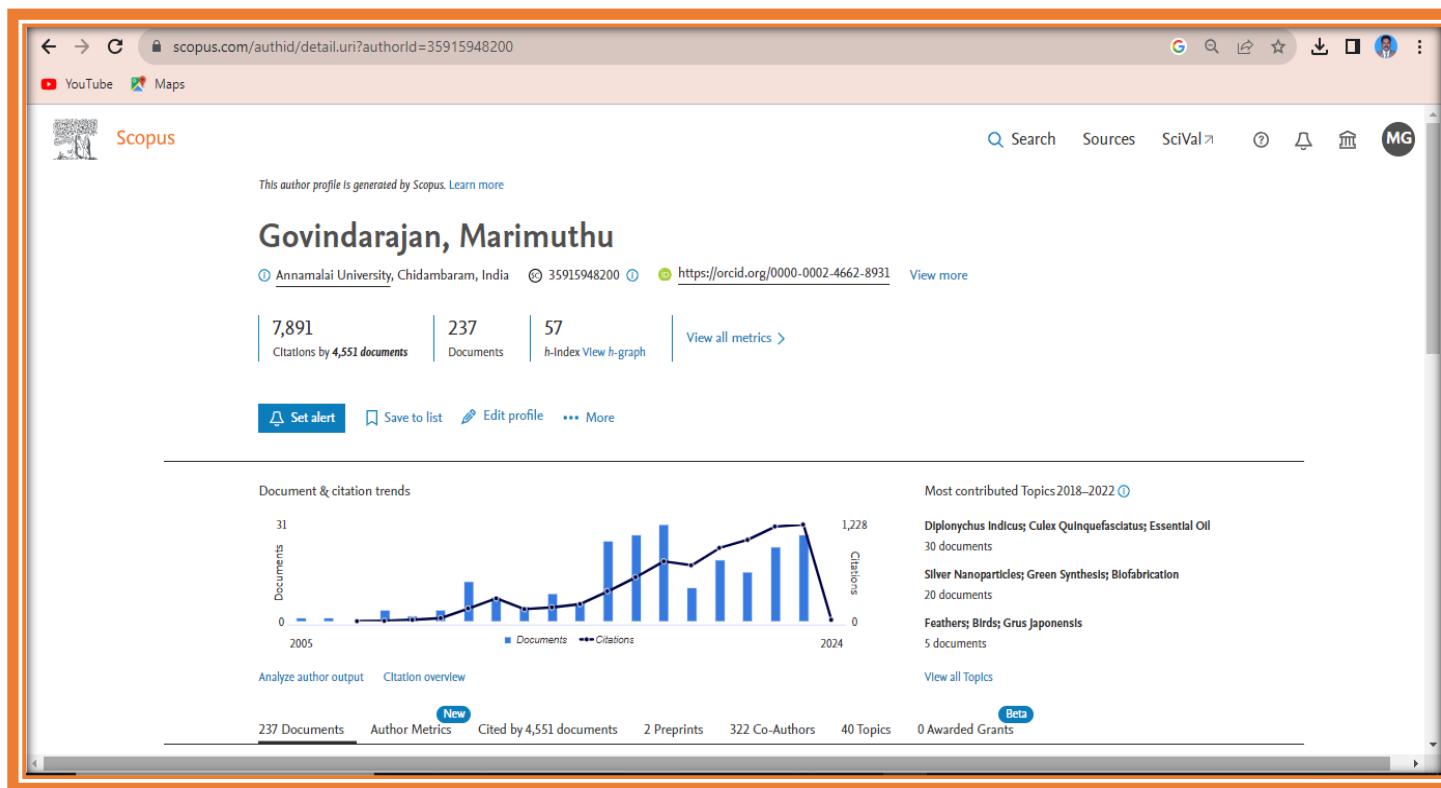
scopus.com/authid/detail.uri?authorId=35915948200

YouTube Maps

Scopus

Search Sources SciVal

MG

This author profile is generated by Scopus. Learn more

Govindarajan, Marimuthu

Annamalai University, Chidambaram, India 35915948200 https://orcid.org/0000-0002-4662-8931 View more

7,891
Citations by 4,551 documents

237
Documents

57
h-index View h-graph

View all metrics

Set alert Save to list Edit profile More

Document & citation trends

31

Documents

0

2005

1,228

Citations

0

2024

Documents Citations

Analyze author output Citation overview

Most contributed Topics 2018–2022

Diplonychus Indicus; Culex Quinquefasciatus; Essential Oil
30 documents

Silver Nanoparticles; Green Synthesis; Biofabrication
20 documents

Feathers; Birds; Grus Japonensis
5 documents

View all Topics

237 Documents Author Metrics New Cited by 4,551 documents 2 Preprints 322 Co-Authors 40 Topics 0 Awarded Grants Beta